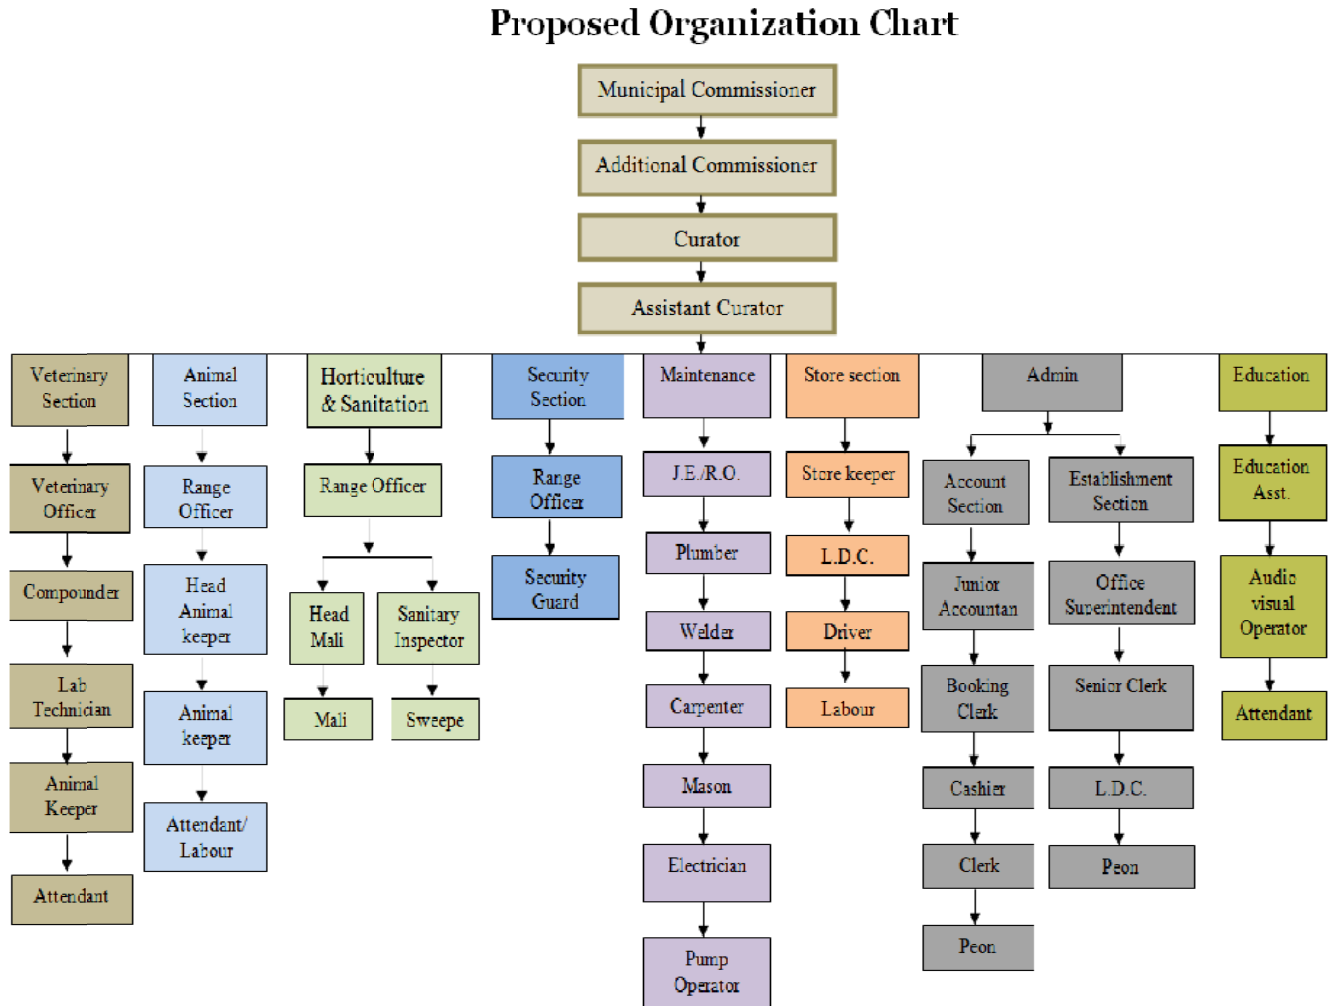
Proposed Organization Chart

Municipal Commissioner

Additional Commissioner

Curator

Assistant Curator

Veterinary Section

Veterinary Officer

Compounder

Lab Technician

Animal Keeper

Attendant

Animal Section

Range Officer

Head Animal keeper

Animal keeper

Attendant/ Labour

Horticulture & Sanitation

Range Officer

Head Mali

Mali

Sanitary Inspector

Sweepe

Security Section

Range Officer

Security Guard

Maintenance

J.E./R.O.

Plumber

Welder

Carpenter

Mason

Electrician

Pump Operator

Store section

Store keeper

L.D.C.

Driver

Labour

Admin

Account Section

Junior Accountan

Booking Clerk

Cashier

Clerk

Peon

Establishment Section

Office Superintendent

Senior Clerk

L.D.C.

Peon

Education

Education Asst.

Audio visual Operator

Attendant